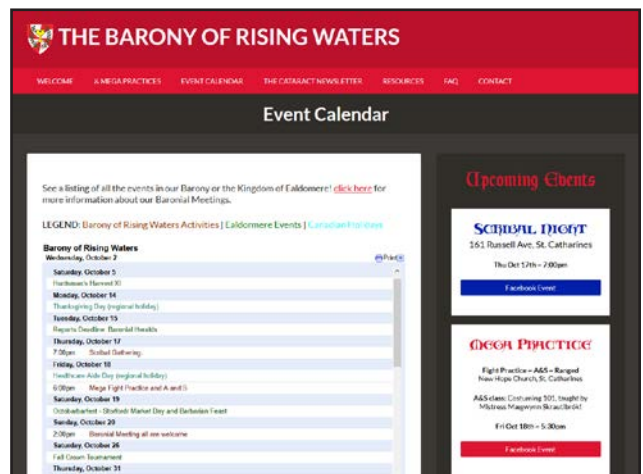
THE BARONY OF RISING WATERS

WELCOME | A MEGA PRACTICES | EVENT CALENDAR | THE CATARACT NEWSLETTER | RESOURCES | FAQ | CONTACT

Event Calendar

See a listing of all the events in our Barony or the Kingdom of Ealdormere! click here for more information about our Baronial Meetings.

LEGEND: Barony of Rising Waters Activities | Ealdormere Events | Canadian Holidays

Barony of Rising Waters
Wednesday, October 2
Print
Saturday, October 5
Huntsman's Harvest XI
Monday, October 14
Thanksgiving Day (regional holiday)
Tuesday, October 15
Reports Deadline: Baronial Reeks
Thursday, October 17
7:00pm Sc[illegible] Gathering
Friday, October 18
Healthcare Aide Day (regional holiday)
6:00pm Mega Fight Practice and A and S
Saturday, October 19
Octoberfest - Stratford Market Day and Barbarian Feast
Sunday, October 20
2:00pm Baronial Meeting all are welcome
Saturday, October 26
Fall Crown Tournament
Thursday, October 31

Upcoming Events

SCHUAL NIGHT
161 Russell Ave. St. Catharines
Thu Oct 17th – 7:00pm
Facebook Event

MEGA PRACTICE
Fight Practice – A&S – Ranged
New Hope Church, St. Catharines
A&S class: Costuming 101, taught by Mistress Magwynn Skraelbrok!
Fri Oct 18th – 5:30pm
Facebook Event